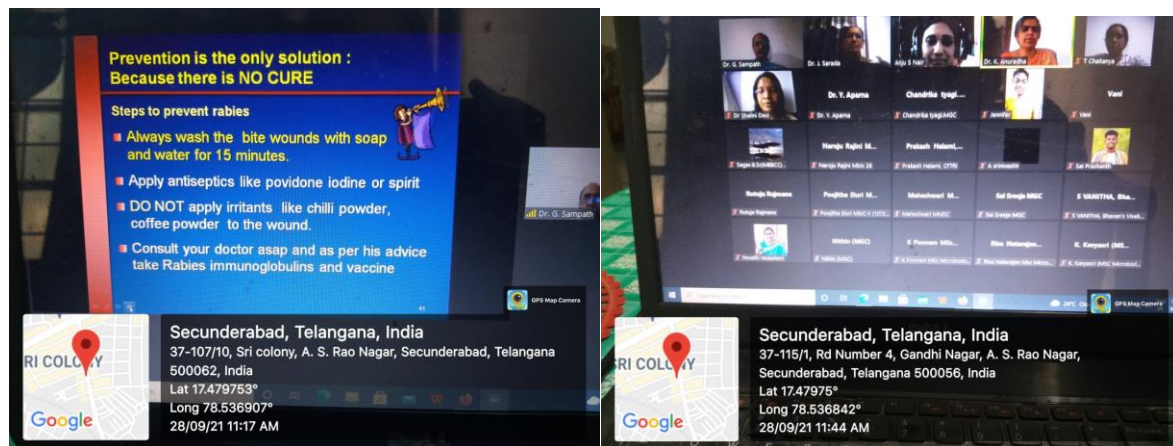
Prevention is the only solution : Because there is NO CURE

Steps to prevent rabies

Always wash the bite wounds with soap and water for 15 minutes.

Apply antiseptics like povidone iodine or spirit

DO NOT apply irritants like chilli powder, coffee powder to the wound.

Consult your doctor asap and as per his advice take Rabies immunoglobulins and vaccine

Dr. G. Sampath

GPS Map Camera

RI COLONY

Google

Secunderabad, Telangana, India
37-107/10, Sri colony, A. S. Rao Nagar, Secunderabad, Telangana 500062, India
Lat 17.479753°
Long 78.536907°
28/09/21 11:17 AM

Dr. G. Sampath
Dr. J. Sarada
Anju S Nair
Dr. K. Anuradha
T Chaitanya
Dr. Y. Aparna
Chandrika tyagi...
Vani
Dr Shalini Devi
Dr. Y. Aparna
Chandrika tyagi.MSC
Jennifer
Vani
Narsju Rajini M...
Prakash Halami,...
Sagar B.Sc(MBCC)
Narsju Rajini Msc 2B
Prakash Halami, CFTRI
A srinivasini
Sai Prashanth
Rutuja Rajmane
Poojitha Elori M...
Maheshwari M...
Sai Sreeja MSC
S VANITHA, Bha...
Rutuja Rajmane
Poojitha Elori MSC-1 (OTE...
Maheshwari MSC
Sai Sreeja MSC
S VANITHA, Bhavan's Vivek...
Nithin (MSC)
K Poonam MSc...
Riss Natarajan...
K. Keyasri (MS...
Revathi Mohanam
Nithin (MSC)
K Poonam Msc Microbio...
Riss Natarajan Msc Micro...
K. Keyasri (MSC Microbiol...

GPS Map Camera

RI COLONY

Google

Secunderabad, Telangana, India
37-115/1, Rd Number 4, Gandhi Nagar, A. S. Rao Nagar, Secunderabad, Telangana 500056, India
Lat 17.47975°
Long 78.536842°
28/09/21 11:44 AM